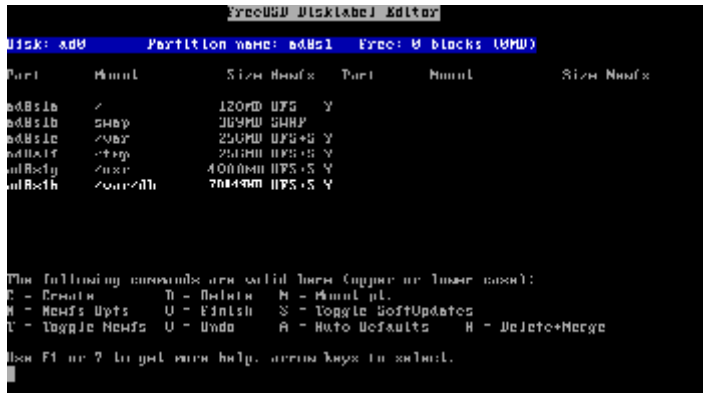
FreeBSD Disklabel Editor

Disk: ad0 Partition name: ad0s1 Free: 0 blocks (0MB)

| Part | Mount | Size | Newfs | Part | Mount | Size Newfs |
|---|---|---|---|---|---|---|
| ad0s1a | / | 120MB | UFS | Y | | |
| ad0s1b | swap | 369MB | SWAP | | | |
| ad0s1e | /var | 250MB | UFS+S | Y | | |
| ad0s1f | /tmp | 250MB | UFS+S | Y | | |
| ad0s1g | /usr | 4000MB | UFS+S | Y | | |
| ad0s1h | /var/db | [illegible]MB | UFS+S | Y | | |

The following commands are valid here (upper or lower case):
C = Create D = Delete M = Mount pt.
N = Newfs Opts Q = Finish S = Toggle SoftUpdates
T = Toggle Newfs U = Undo A = Auto Defaults R = Delete+Merge

Use F1 or ? to get more help, arrow keys to select.